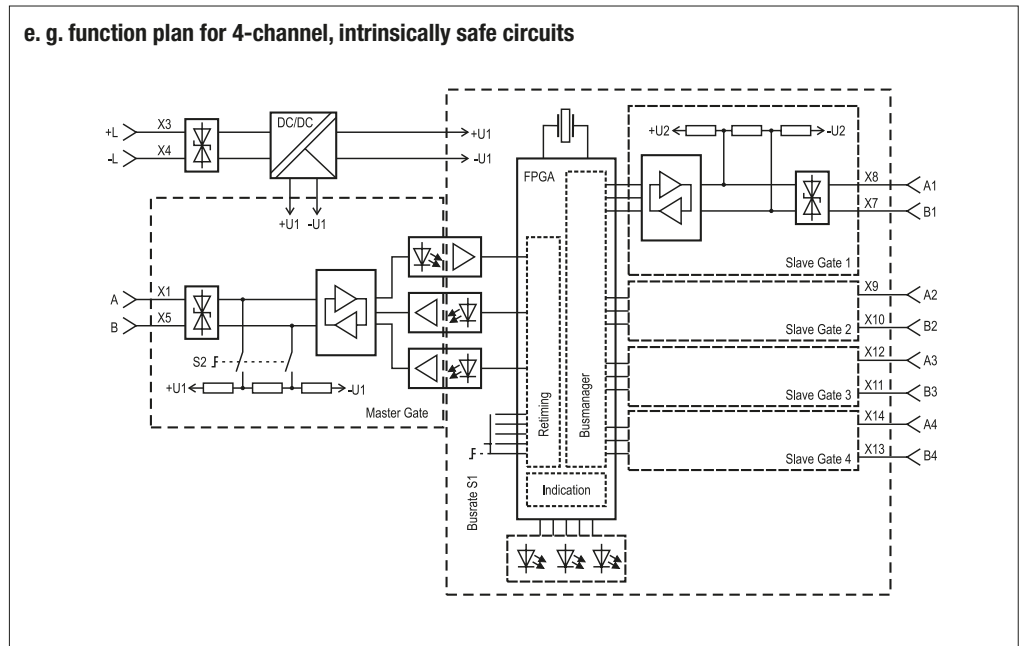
e. g. function plan for 4-channel, intrinsically safe circuits

+L
X3
-L
X4
DC/DC
+U1
-U1
+U1
-U1
FPGA
+U2
-U2
X8
A1
X7
B1
Slave Gate 1
A
X1
B
X5
S2
+U1
-U1
Master Gate
Retiming
Busmanager
X9
A2
X10
Slave Gate 2
B2
X12
A3
Slave Gate 3
X11
B3
X14
A4
X13
Slave Gate 4
B4
Indication
Busrate S1